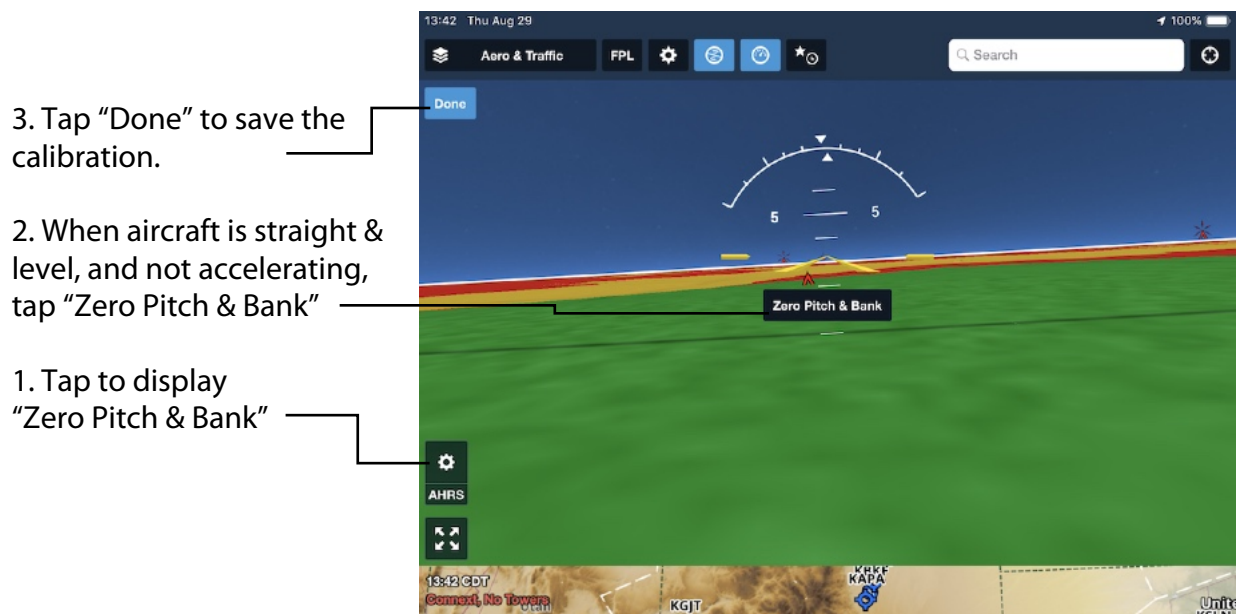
3. Tap "Done" to save the calibration.

2. When aircraft is straight & level, and not accelerating, tap "Zero Pitch & Bank"

1. Tap to display "Zero Pitch & Bank"

13:42 Thu Aug 29

100%

Aero & Traffic

FPL

Search

Done

5

5

Zero Pitch & Bank

AHRS

13:42 CDT

Connext, No Towers

KGJT

KAPA

Unite